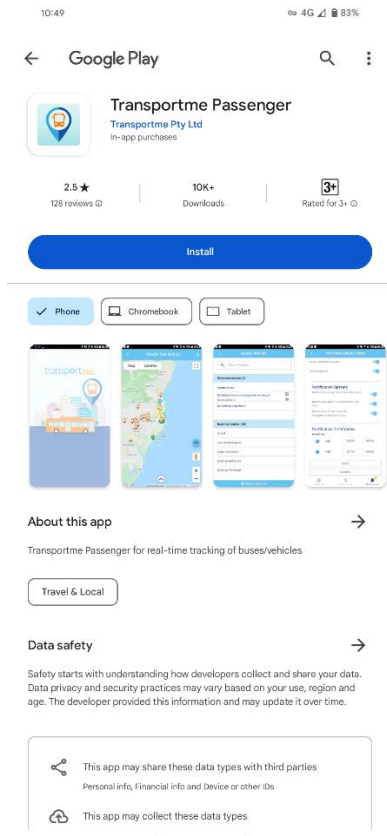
10:49 4G 83%

Google Play

Transportme Passenger
Transportme Pty Ltd
In-app purchases

2.5 ★
128 reviews

10K+
Downloads

3+
Rated for 3+

Install

Phone
Chromebook
Tablet

About this app

Transportme Passenger for real-time tracking of buses/vehicles

Travel & Local

Data safety

Safety starts with understanding how developers collect and share your data. Data privacy and security practices may vary based on your use, region and age. The developer provided this information and may update it over time.

This app may share these data types with third parties
Personal info, Financial info and Device or other IDs

This app may collect these data types